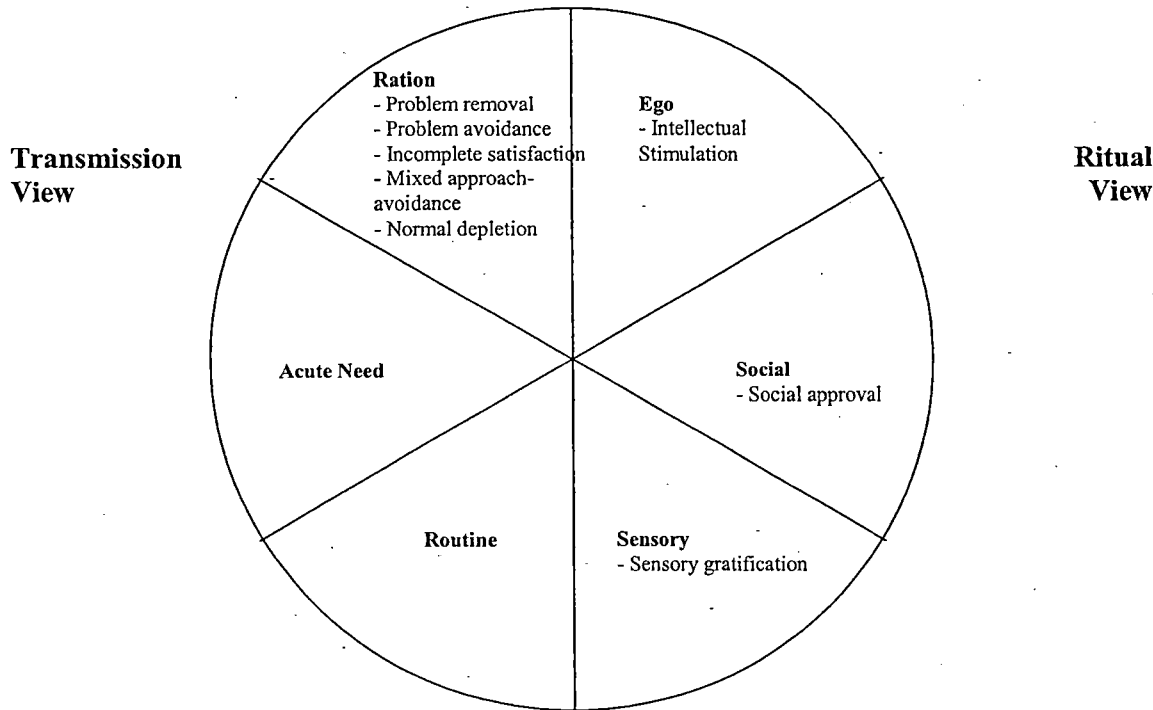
Transmission View

Ration
- Problem removal
- Problem avoidance
- Incomplete satisfaction
- Mixed approach-avoidance
- Normal depletion

Ego
- Intellectual Stimulation

Ritual View

Acute Need

Social
- Social approval

Routine

Sensory
- Sensory gratification